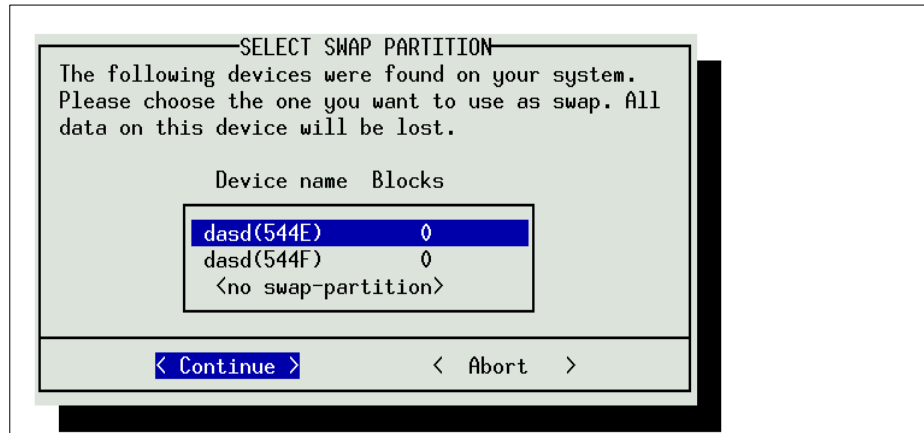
SELECT SWAP PARTITION

The following devices were found on your system. Please choose the one you want to use as swap. All data on this device will be lost.

| Device name | Blocks |
|---|---|
| dasd(544E) | 0 |
| dasd(544F) | 0 |
| <no swap-partition> | |

< Continue >    < Abort >